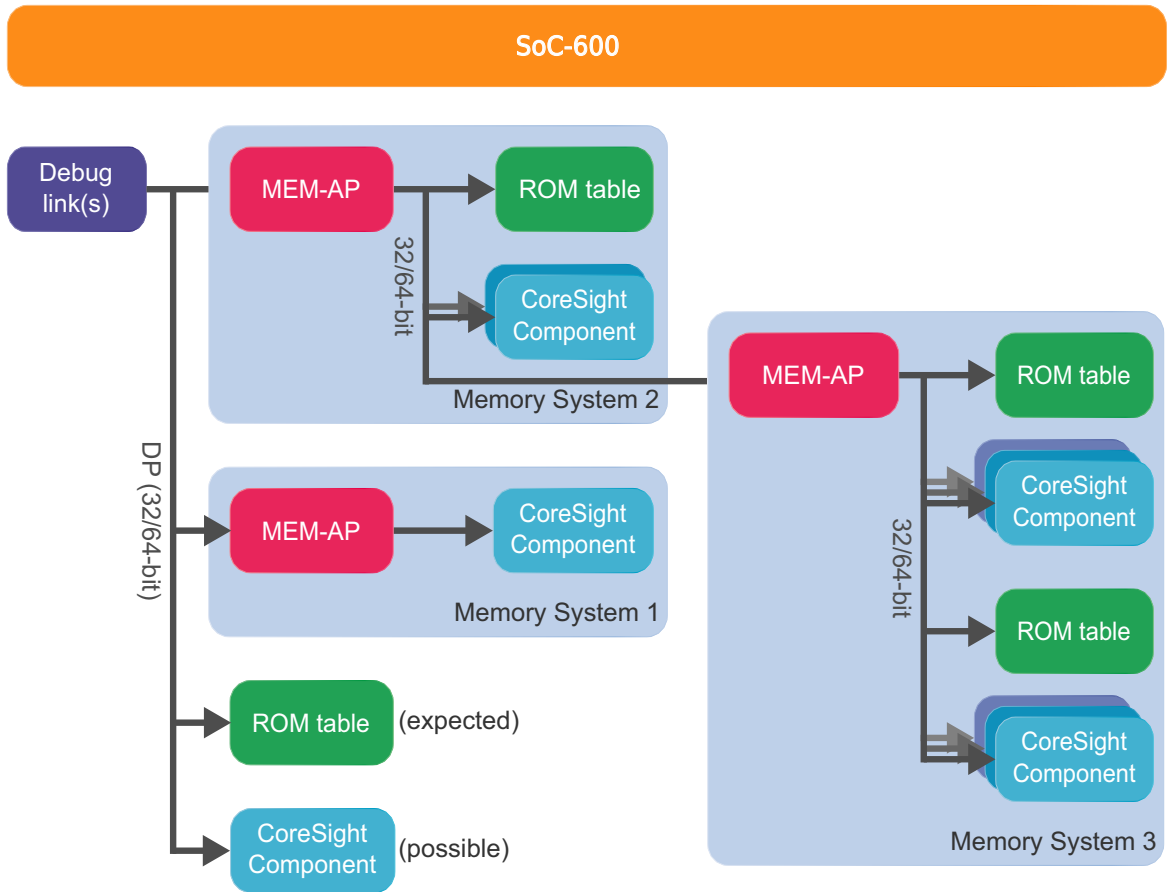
SoC-600

Debug link(s)

DP (32/64-bit

MEM-AP

ROM table

32/64-bit

CoreSight Component

Memory System 2

MEM-AP

CoreSight Component

Memory System 1

ROM table (expected)

CoreSight Component (possible)

MEM-AP

ROM table

CoreSight Component

32/64-bit

ROM table

CoreSight Component

Memory System 3